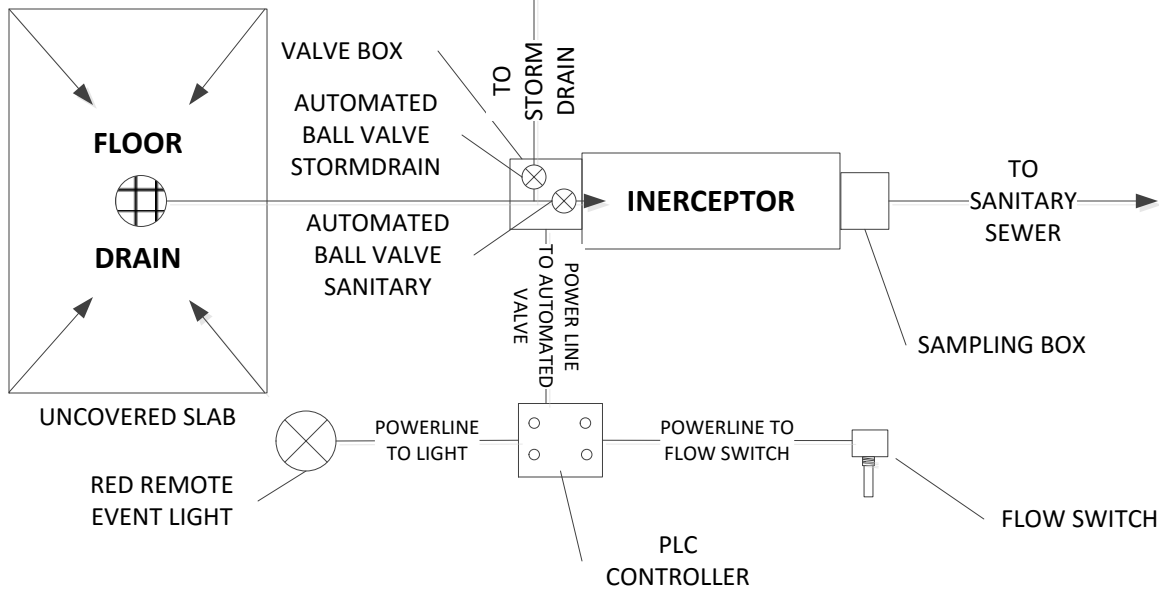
FLOOR

DRAIN

UNCOVERED SLAB

VALVE BOX

AUTOMATED BALL VALVE STORMDRAIN

AUTOMATED BALL VALVE SANITARY

TO STORM DRAIN

INERCEPTOR

TO SANITARY SEWER

SAMPLING BOX

POWER LINE TO AUTOMATED VALVE

POWERLINE TO LIGHT

POWERLINE TO FLOW SWITCH

RED REMOTE EVENT LIGHT

PLC CONTROLLER

FLOW SWITCH